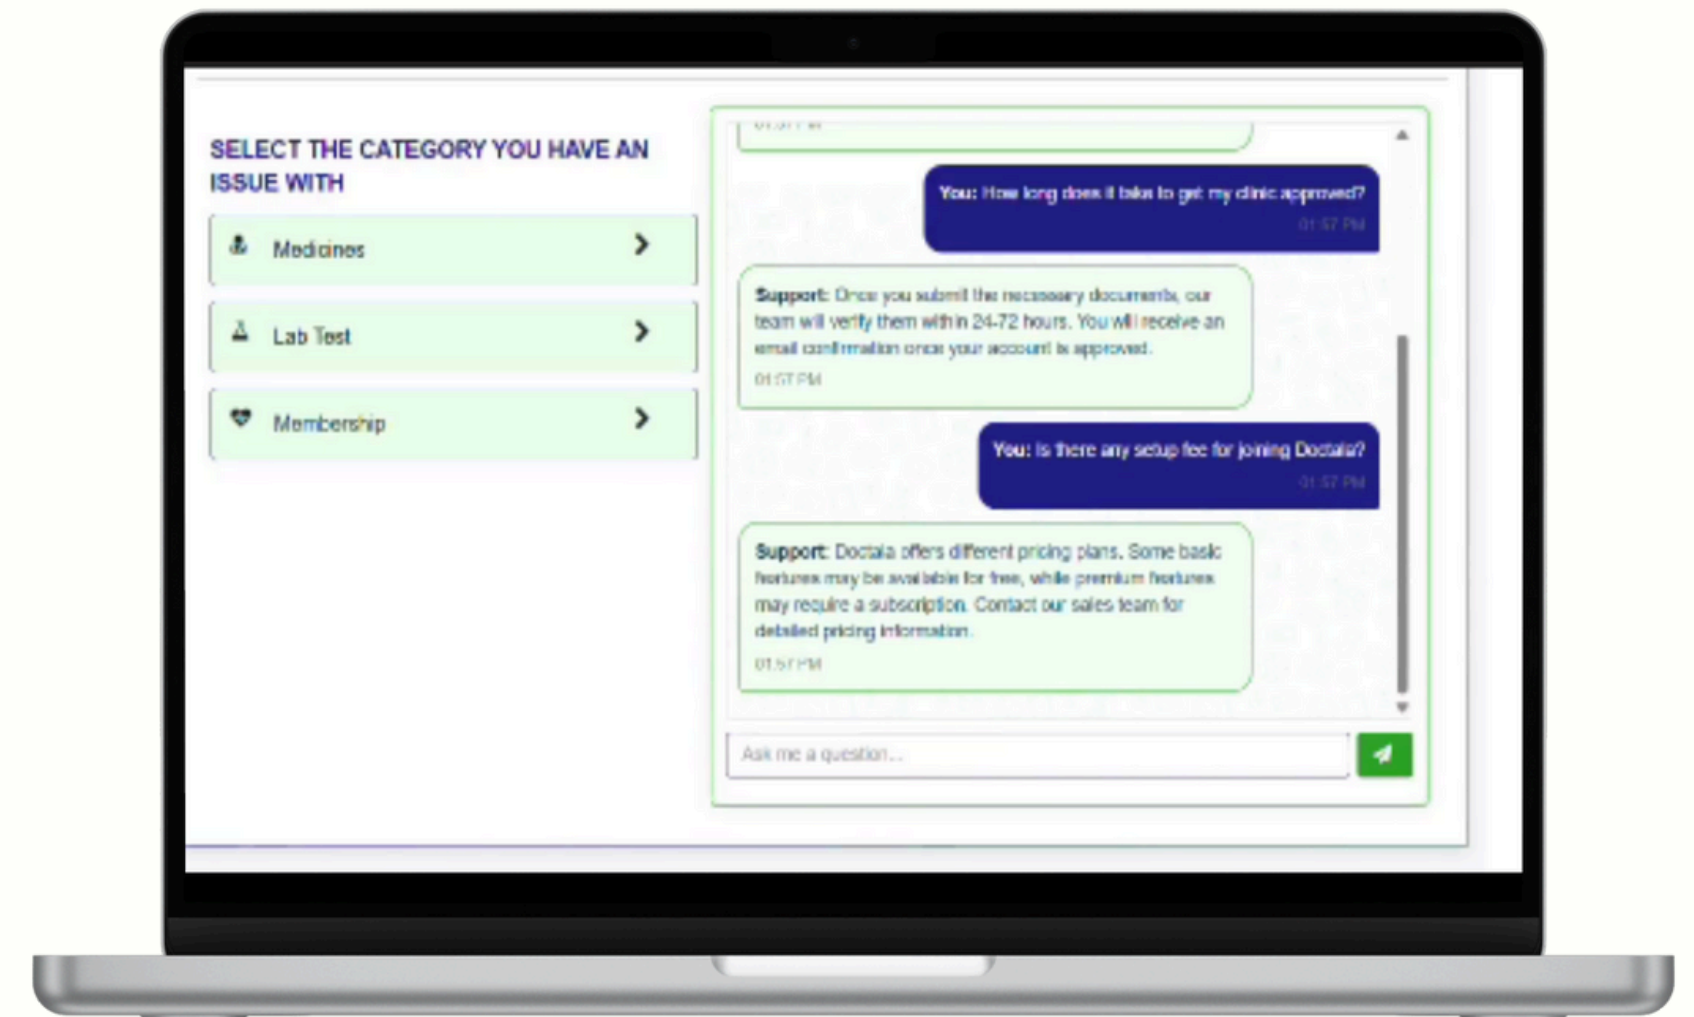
SELECT THE CATEGORY YOU HAVE AN ISSUE WITH

Medicines

Lab Test

Membership

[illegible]

You: How long does it take to get my clinic approved?
01:57 PM

Support: Once you submit the necessary documents, our team will verify them within 24-72 hours. You will receive an email confirmation once your account is approved.
01:57 PM

You: Is there any setup fee for joining Doctala?
01:57 PM

Support: Doctala offers different pricing plans. Some basic features may be available for free, while premium features may require a subscription. Contact our sales team for detailed pricing information.
01:57 PM

Ask me a question...